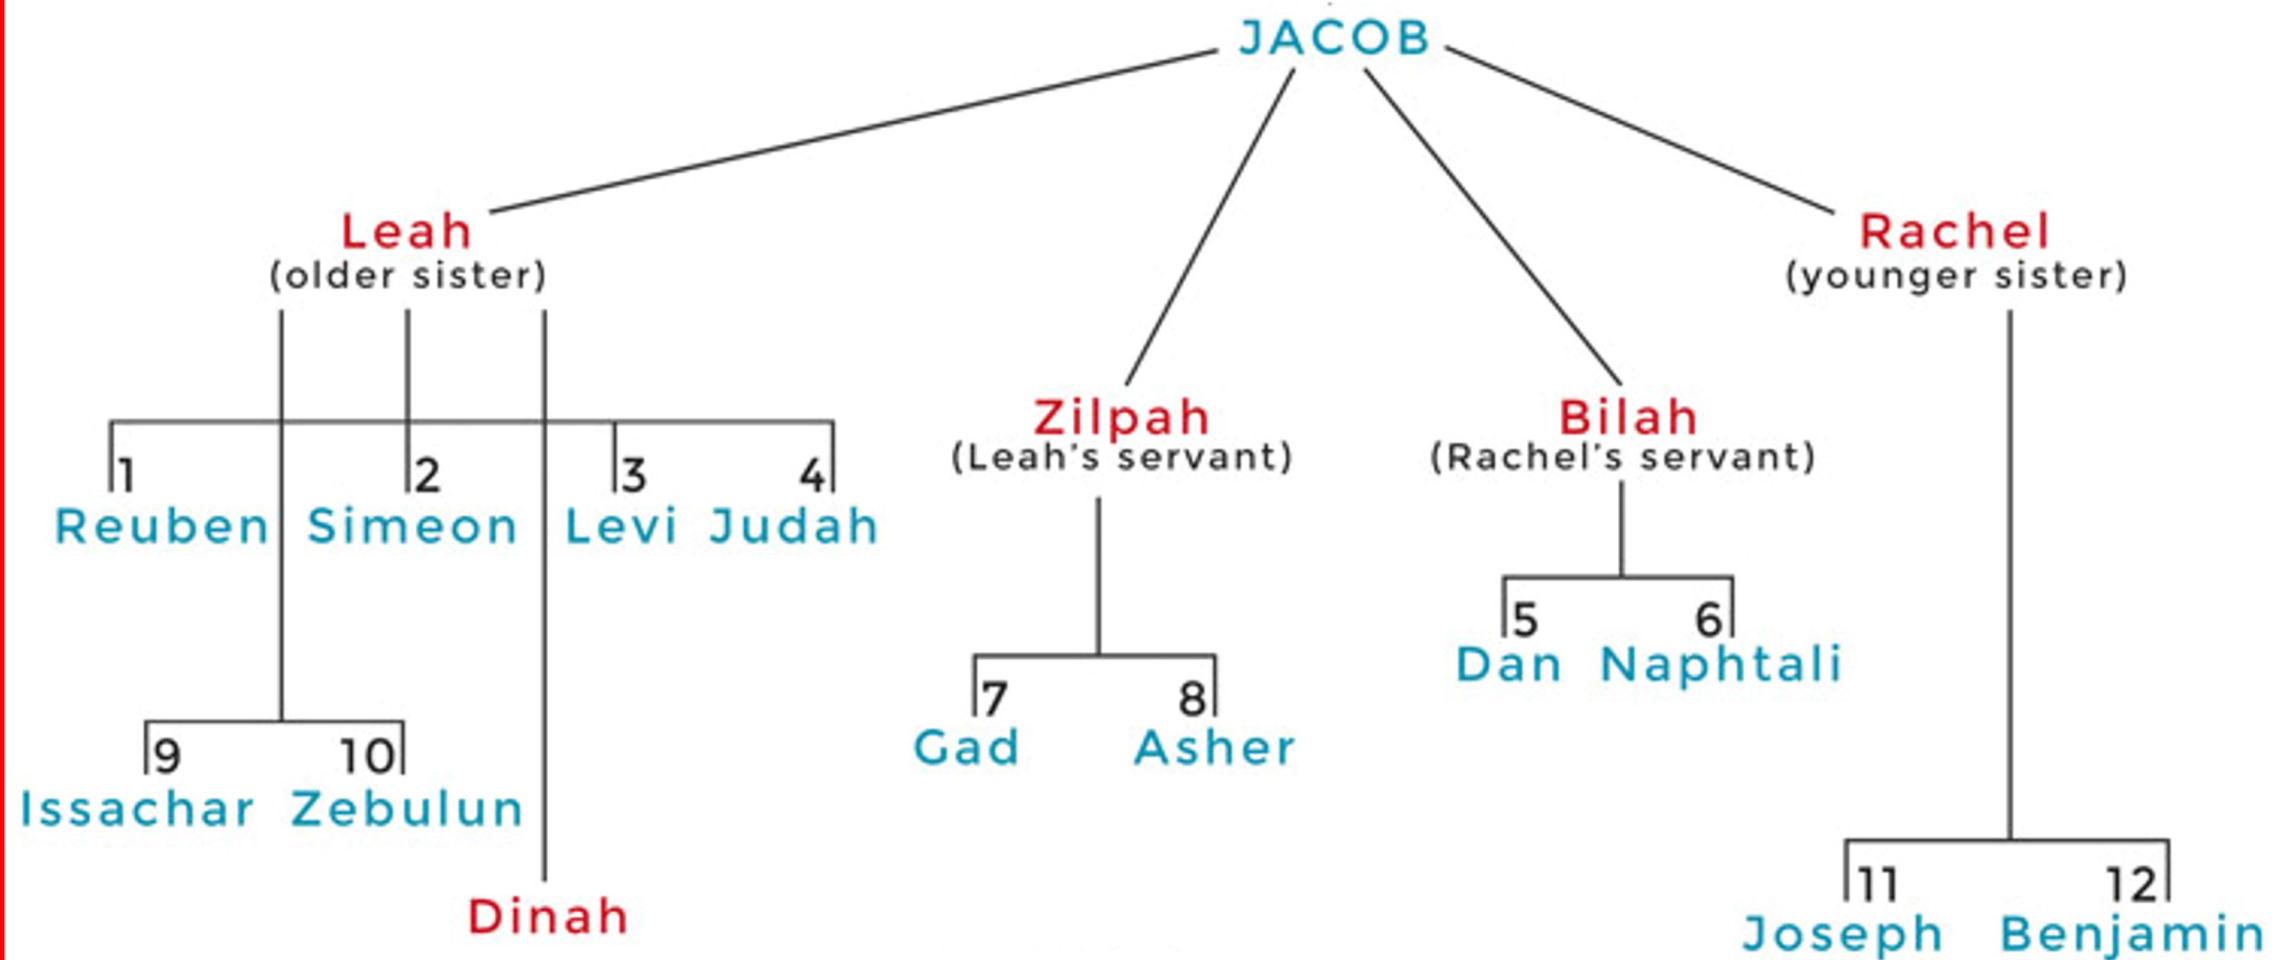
JACOB

Leah
(older sister)

Zilpah
(Leah's servant)

Bilah
(Rachel's servant)

Rachel
(younger sister)

1
Reuben

2
Simeon

3
Levi

4
Judah

5
Dan

6
Naphtali

7
Gad

8
Asher

9
Issachar

10
Zebulun

Dinah

11
Joseph

12
Benjamin